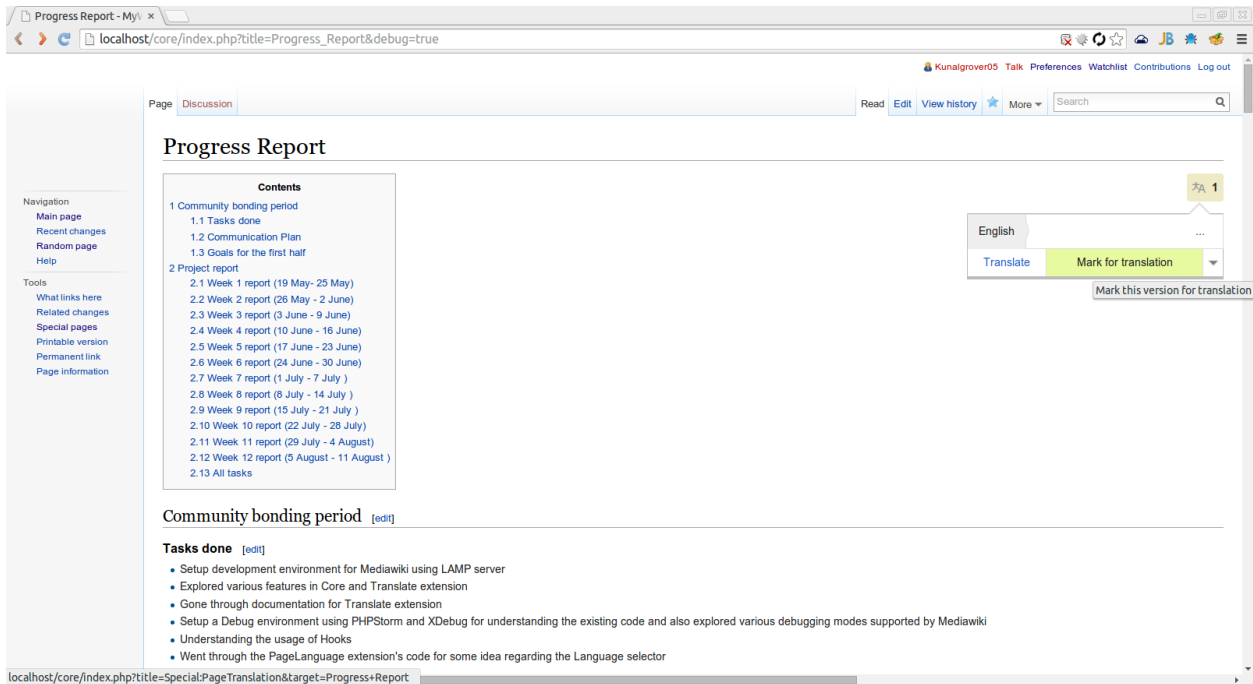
Progress Report - MyW ×

localhost/core/index.php?title=Progress_Report&debug=true

Kunalgrover05 Talk Preferences Watchlist Contributions Log out

Page Discussion

Read Edit View history More Search

Progress Report

Contents
1 Community bonding period
1.1 Tasks done
1.2 Communication Plan
1.3 Goals for the first half
2 Project report
2.1 Week 1 report (19 May- 25 May)
2.2 Week 2 report (26 May - 2 June)
2.3 Week 3 report (3 June - 9 June)
2.4 Week 4 report (10 June - 16 June)
2.5 Week 5 report (17 June - 23 June)
2.6 Week 6 report (24 June - 30 June)
2.7 Week 7 report (1 July - 7 July )
2.8 Week 8 report (8 July - 14 July )
2.9 Week 9 report (15 July - 21 July )
2.10 Week 10 report (22 July - 28 July)
2.11 Week 11 report (29 July - 4 August)
2.12 Week 12 report (5 August - 11 August )
2.13 All tasks

1

English ...

Translate Mark for translation

Mark this version for translation

Navigation
Main page
Recent changes
Random page
Help

Tools
What links here
Related changes
Special pages
Printable version
Permanent link
Page information

Community bonding period [edit]

Tasks done [edit]

- Setup development environment for Mediawiki using LAMP server
- Explored various features in Core and Translate extension
- Gone through documentation for Translate extension
- Setup a Debug environment using PHPStorm and XDebug for understanding the existing code and also explored various debugging modes supported by Mediawiki
- Understanding the usage of Hooks
- Went through the PageLanguage extension's code for some idea regarding the Language selector

localhost/core/index.php?title=Special:PageTranslation&target=Progress+Report